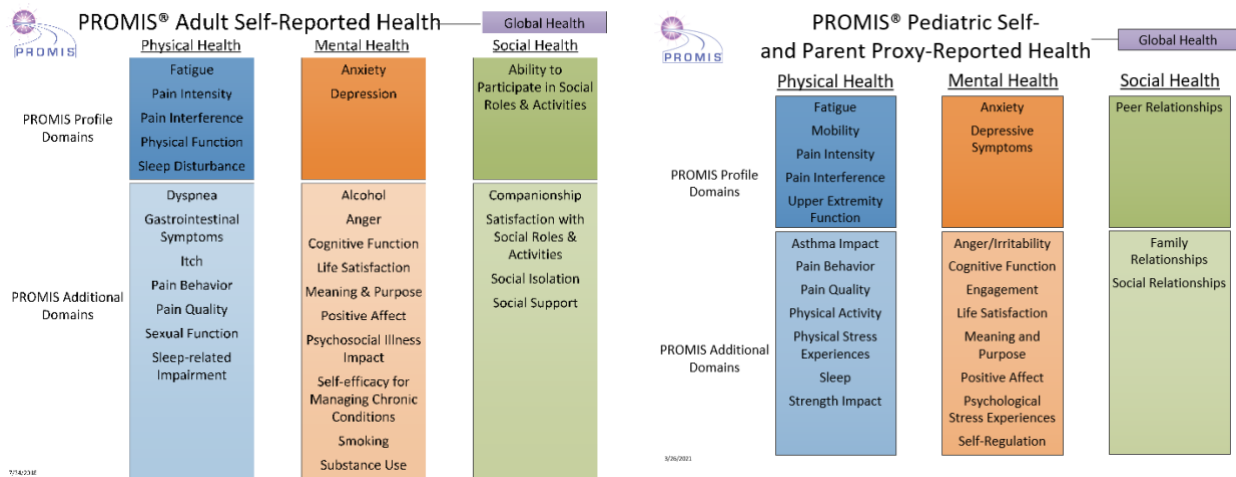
PROMIS

PROMIS® Adult Self-Reported Health

Global Health

| | Physical Health | Mental Health | Social Health |
|---|---|---|---|
| PROMIS Profile Domains | Fatigue<br>Pain Intensity<br>Pain Interference<br>Physical Function<br>Sleep Disturbance | Anxiety<br>Depression | Ability to Participate in Social Roles & Activities |
| PROMIS Additional Domains | Dyspnea<br>Gastrointestinal Symptoms<br>Itch<br>Pain Behavior<br>Pain Quality<br>Sexual Function<br>Sleep-related Impairment | Alcohol<br>Anger<br>Cognitive Function<br>Life Satisfaction<br>Meaning & Purpose<br>Positive Affect<br>Psychosocial Illness Impact<br>Self-efficacy for Managing Chronic Conditions<br>Smoking<br>Substance Use | Companionship<br>Satisfaction with Social Roles & Activities<br>Social Isolation<br>Social Support |

7/14/2018

PROMIS

PROMIS® Pediatric Self- and Parent Proxy-Reported Health

Global Health

| | Physical Health | Mental Health | Social Health |
|---|---|---|---|
| PROMIS Profile Domains | Fatigue<br>Mobility<br>Pain Intensity<br>Pain Interference<br>Upper Extremity Function | Anxiety<br>Depressive Symptoms | Peer Relationships |
| PROMIS Additional Domains | Asthma Impact<br>Pain Behavior<br>Pain Quality<br>Physical Activity<br>Physical Stress Experiences<br>Sleep<br>Strength Impact | Anger/Irritability<br>Cognitive Function<br>Engagement<br>Life Satisfaction<br>Meaning and Purpose<br>Positive Affect<br>Psychological Stress Experiences<br>Self-Regulation | Family Relationships<br>Social Relationships |

3/26/2021